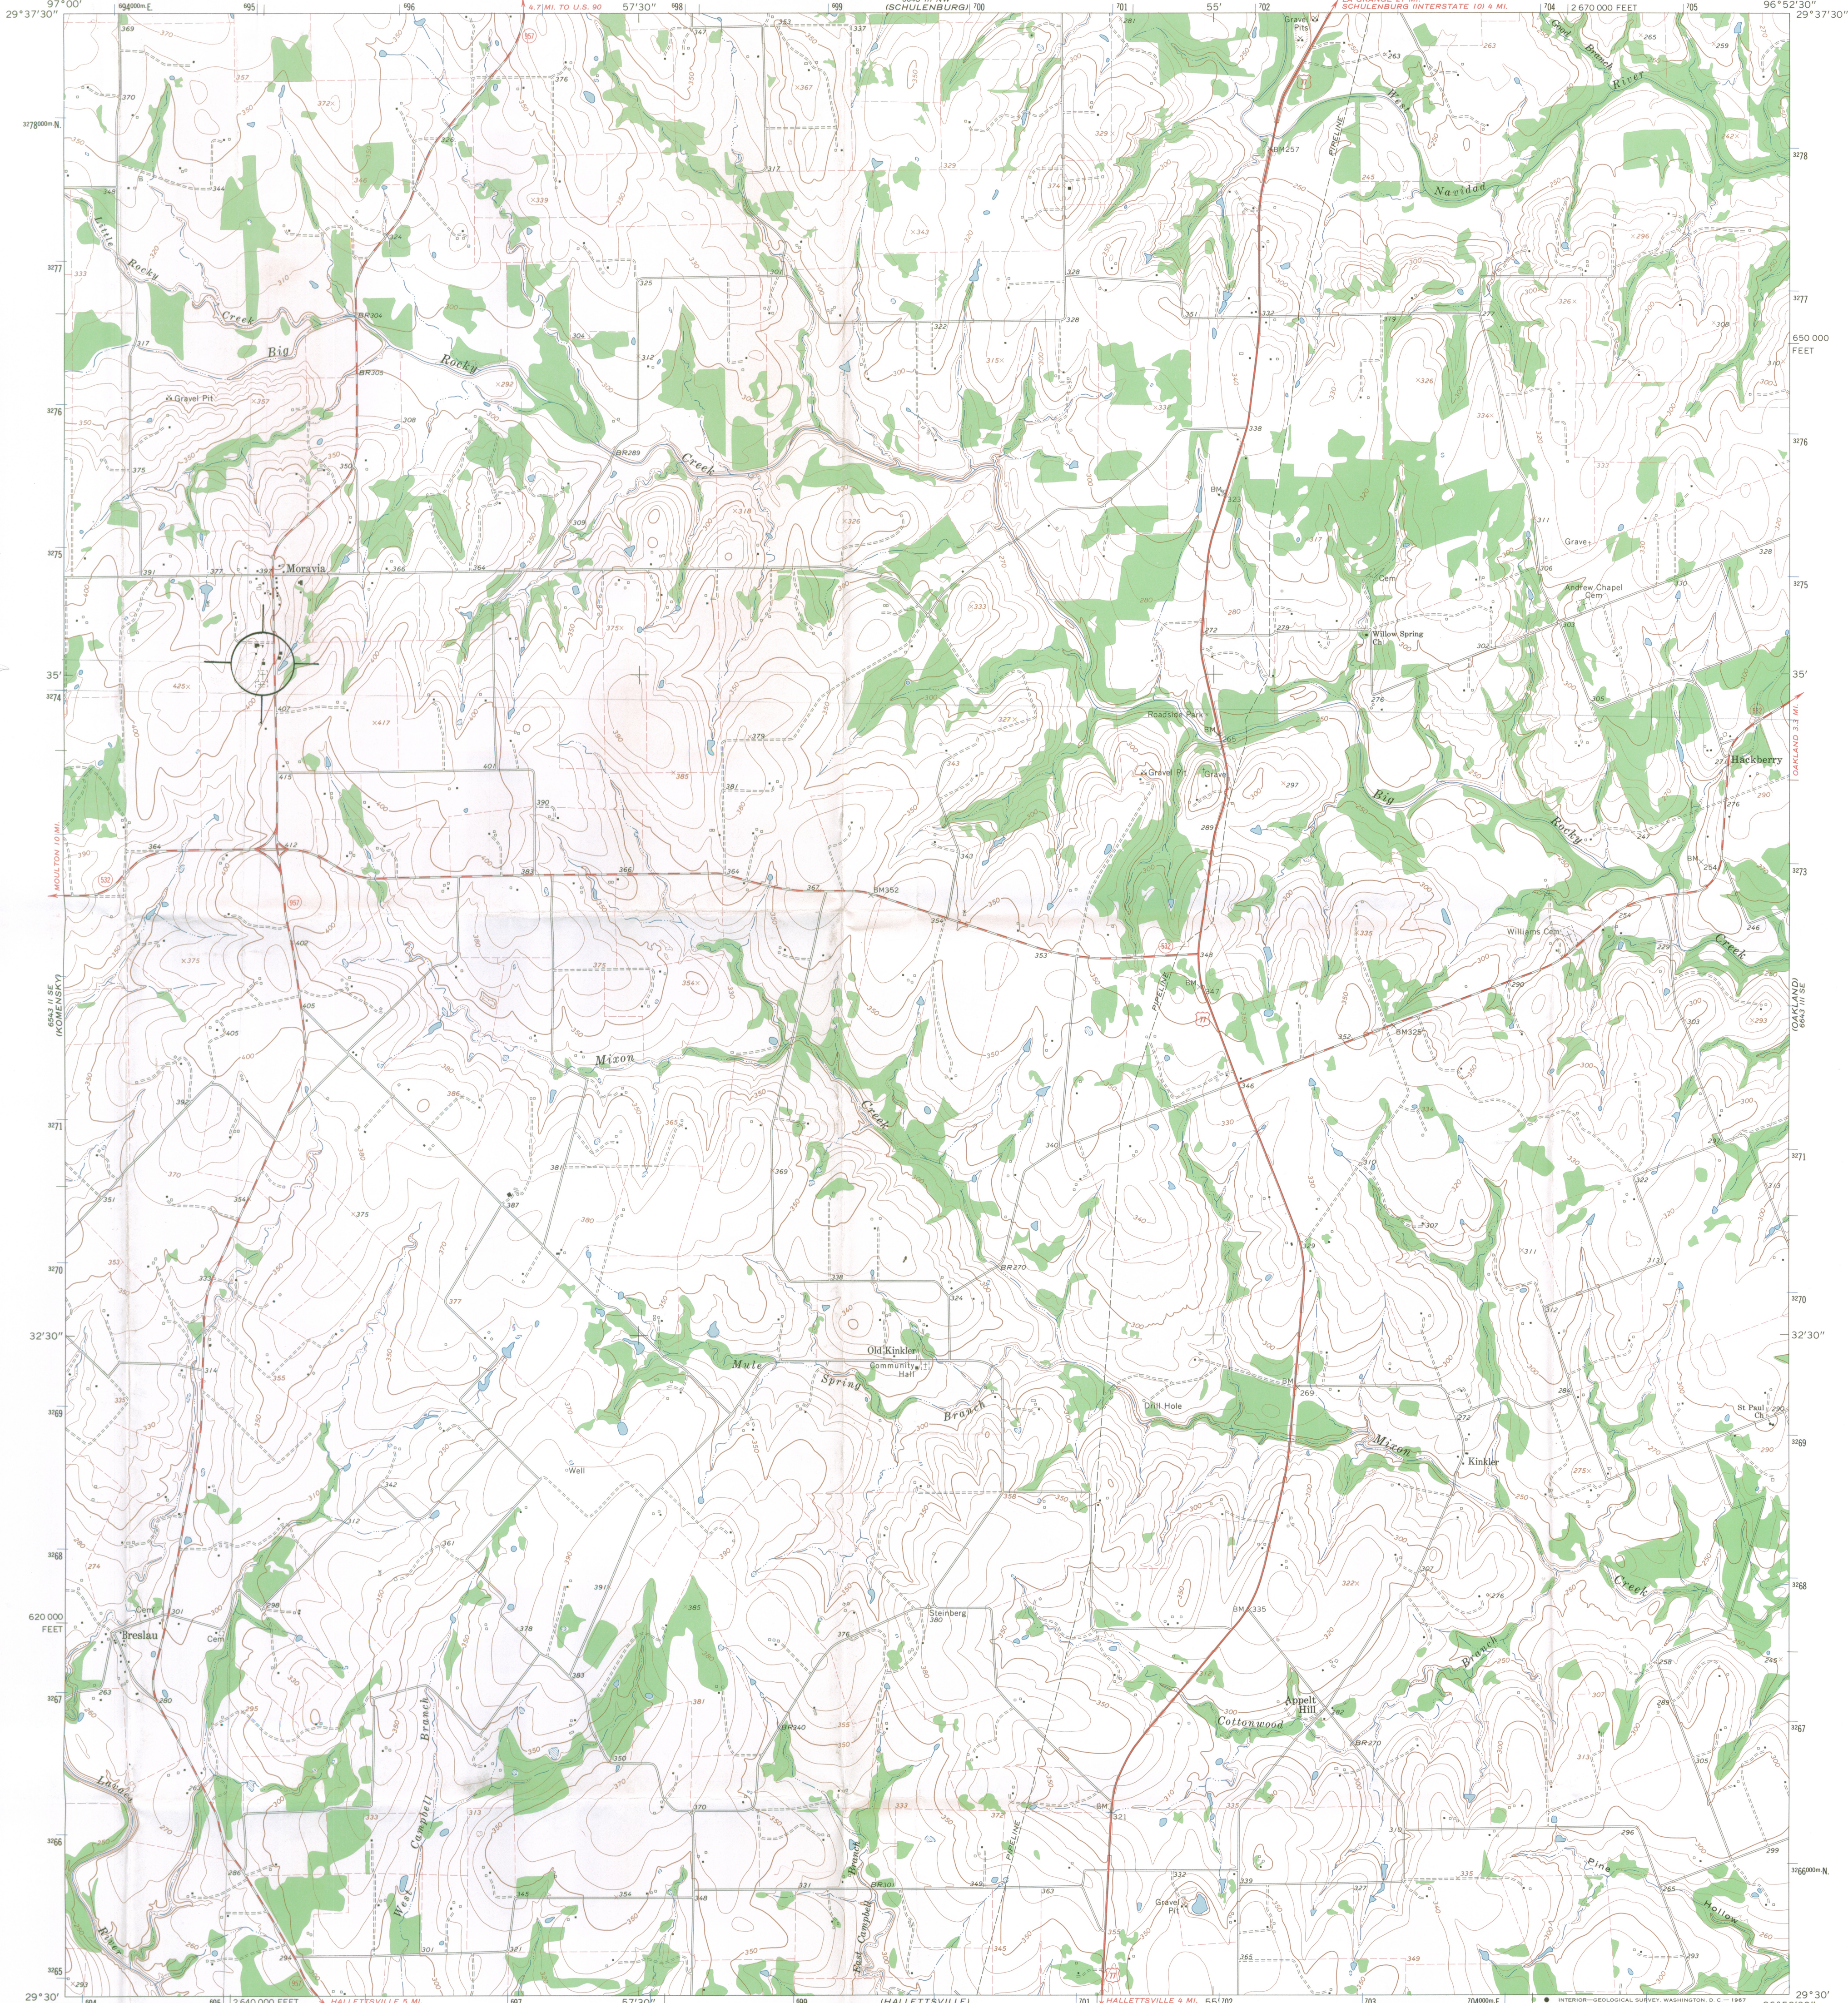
97°00'
29°37'30"
57'30"
(SCHULENBURG)
55'
SCHULENBURG INTERSTATE (10) 6 MI.
2 670 000 FEET
96°52'30"
29°37'30"
6.7 MI. TO U.S. 90
Little
Rocky
Creek
Big
Rocky
Creek
Gravel Pit
Moravia
West
Navidad
River
Grave
Andrew Chapel Cem
Willow Spring
Roadside Park
Gravel Pit
Big
Rocky
Creek
Hackberry
OAKLAND 3.5 MI.
650 000 FEET
35'
MOULTON 10 MI.
BM352
Williams Cem
Mixon
Creek
BM328
Old Kinkler
Community Hall
Mule
Spring
Branch
Drill Hole
Mixon
Kinkler
Creek
St Paul Ch
32'30"
Well
Breslau
620 000 FEET
Steinberg
Branch
Cottonwood
Appelt Hill
Campbell
West
Branch
East Campbell Branch
Pine
Hollow
Lavaca
River
Gravel Pit
29°30'
2 640 000 FEET
HALLETTSVILLE 5 MI.
57'30"
(HALLETTSVILLE)
HALLETTSVILLE 4 MI.
INTERIOR—GEOLOGICAL SURVEY, WASHINGTON, D. C.—1967
29°30'